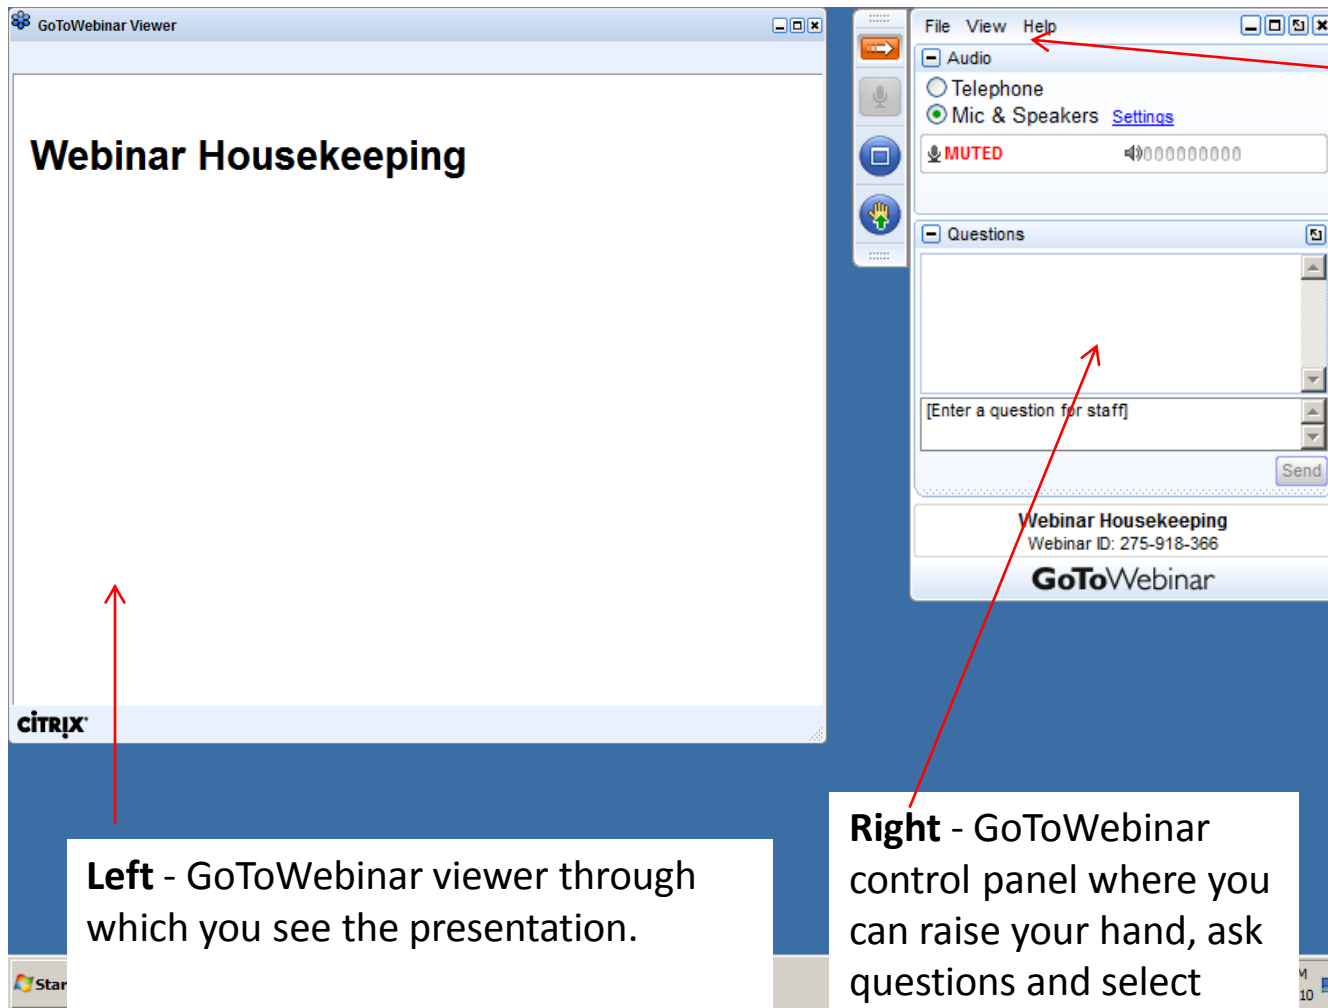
GoToWebinar Viewer

Webinar Housekeeping

CITRIX

File View Help

Audio

Telephone

Mic & Speakers Settings

MUTED

Questions

[Enter a question for staff]

Send

Webinar Housekeeping

Webinar ID: 275-918-366

GoToWebinar

Left - GoToWebinar viewer through which you see the presentation.

Right - GoToWebinar control panel where you can raise your hand, ask questions and select

Star